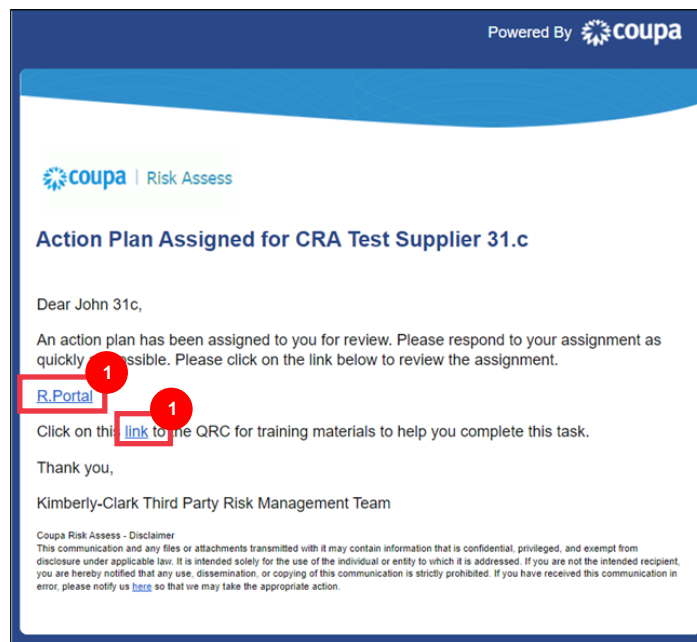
Powered By coupa

coupa | Risk Assess

Action Plan Assigned for CRA Test Supplier 31.c

Dear John 31c,

An action plan has been assigned to you for review. Please respond to your assignment as quickly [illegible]ssible. Please click on the link below to review the assignment.

1

R.Portal

1

Click on this link to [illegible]e QRC for training materials to help you complete this task.

Thank you,

Kimberly-Clark Third Party Risk Management Team

Coupa Risk Assess - Disclaimer
This communication and any files or attachments transmitted with it may contain information that is confidential, privileged, and exempt from disclosure under applicable law. It is intended solely for the use of the individual or entity to which it is addressed. If you are not the intended recipient, you are hereby notified that any use, dissemination, or copying of this communication is strictly prohibited. If you have received this communication in error, please notify us here so that we may take the appropriate action.